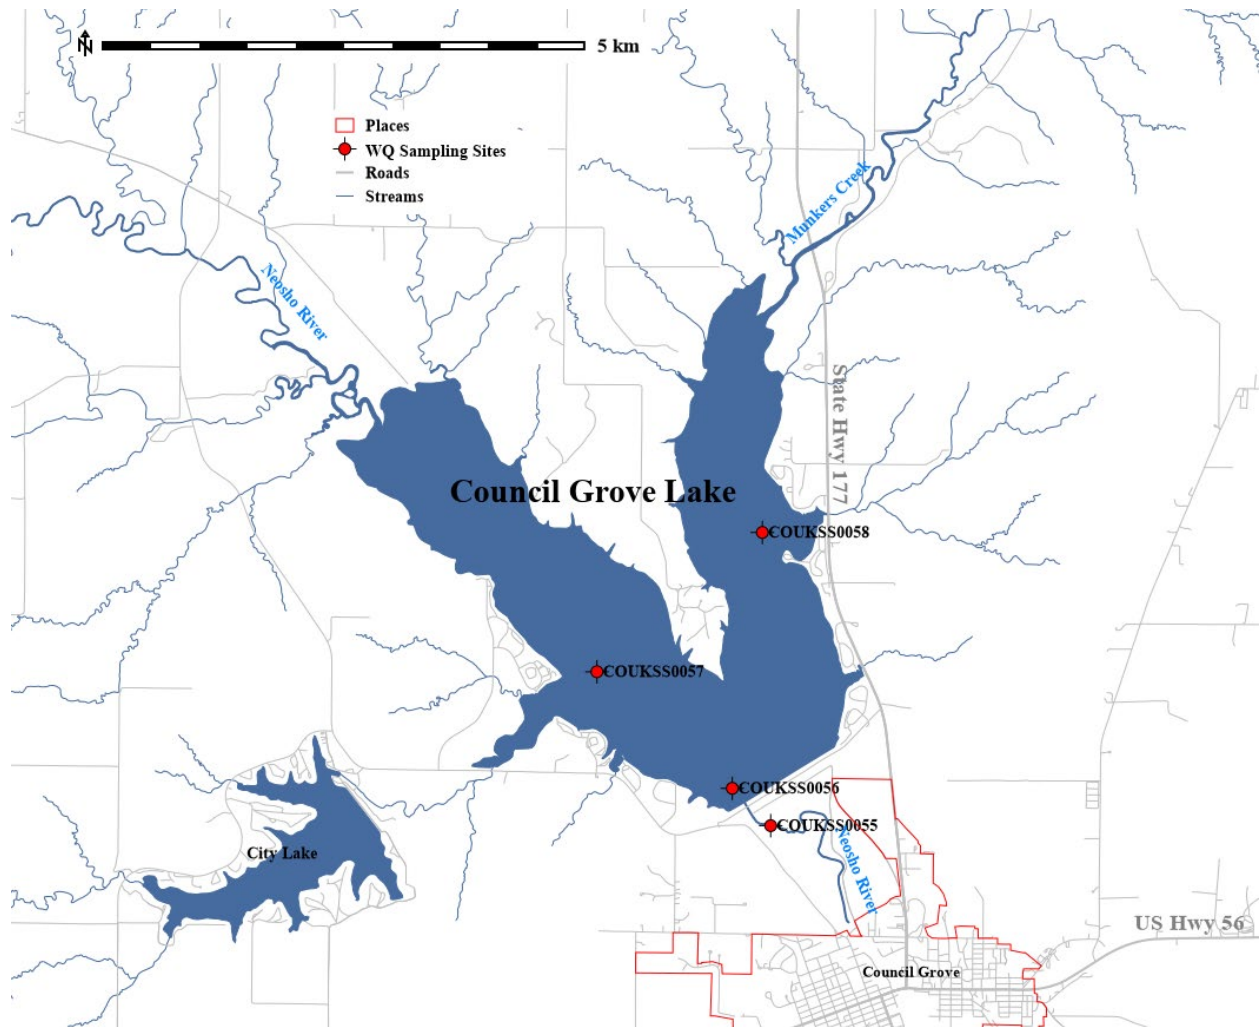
N

5 km

Places
WQ Sampling Sites
Roads
Streams

Munkers Creek

Neosho River

State Hwy 177

Council Grove Lake

COUKSS0058

COUKSS0057

COUKSS0056

COUKSS0055

Neosho River

City Lake

US Hwy 56

Council Grove